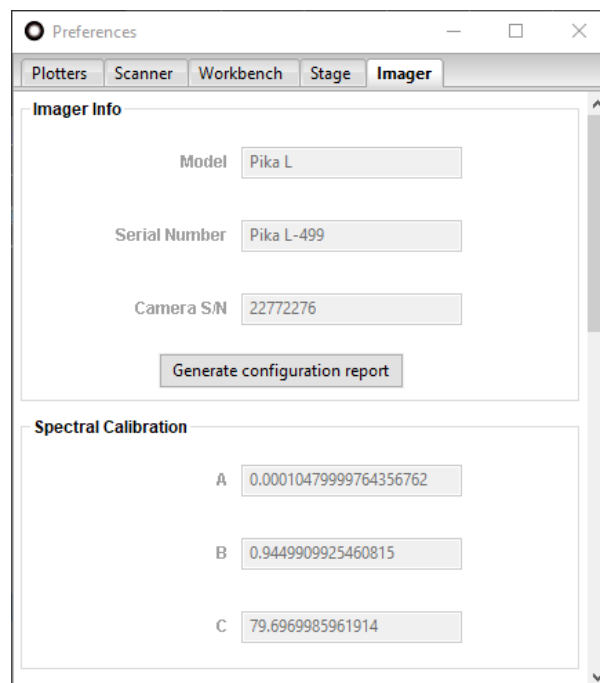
Preferences

Plotters | Scanner | Workbench | Stage | Imager

Imager Info

Model Pika L

Serial Number Pika L-499

Camera S/N 22772276

Generate configuration report

Spectral Calibration

A 0.00010479999764356762

B 0.9449909925460815

C 79.6969985961914